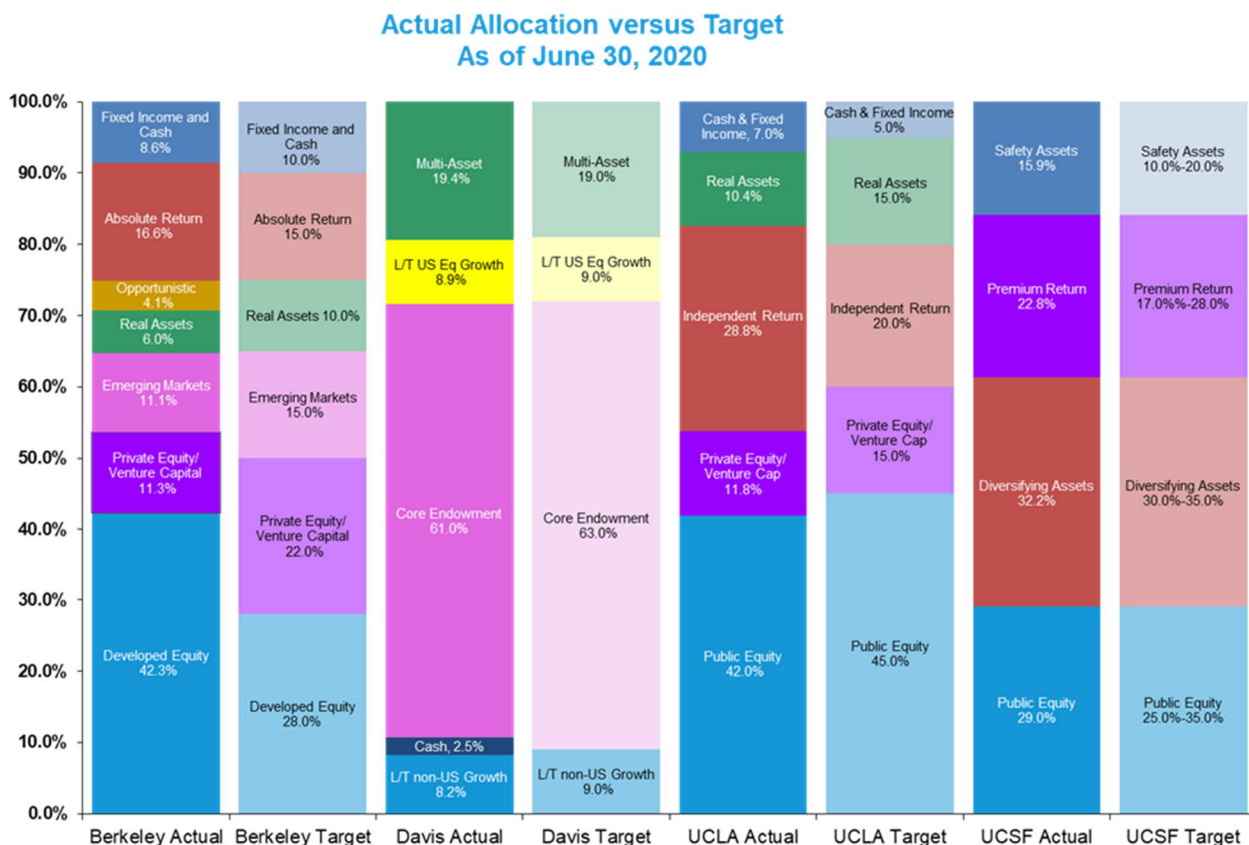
Actual Allocation versus Target
As of June 30, 2020

100.0%
90.0%
80.0%
70.0%
60.0%
50.0%
40.0%
30.0%
20.0%
10.0%
0.0%

Berkeley Actual: Fixed Income and Cash 8.6%; Absolute Return 16.6%; Opportunistic 4.1%; Real Assets 6.0%; Emerging Markets 11.1%; Private Equity/ Venture Capital 11.3%; Developed Equity 42.3%

Berkeley Target: Fixed Income and Cash 10.0%; Absolute Return 15.0%; Real Assets 10.0%; Emerging Markets 15.0%; Private Equity/ Venture Capital 22.0%; Developed Equity 28.0%

Davis Actual: Multi-Asset 19.4%; L/T US Eq Growth 8.9%; Core Endowment 61.0%; Cash, 2.5%; L/T non-US Growth 8.2%

Davis Target: Multi-Asset 19.0%; L/T US Eq Growth 9.0%; Core Endowment 63.0%; L/T non-US Growth 9.0%

UCLA Actual: Cash & Fixed Income, 7.0%; Real Assets 10.4%; Independent Return 28.8%; Private Equity/ Venture Cap 11.8%; Public Equity 42.0%

UCLA Target: Cash & Fixed Income 5.0%; Real Assets 15.0%; Independent Return 20.0%; Private Equity/ Venture Cap 15.0%; Public Equity 45.0%

UCSF Actual: Safety Assets 15.9%; Premium Return 22.8%; Diversifying Assets 32.2%; Public Equity 29.0%

UCSF Target: Safety Assets 10.0%-20.0%; Premium Return 17.0%%-28.0%; Diversifying Assets 30.0%-35.0%; Public Equity 25.0%-35.0%

Berkeley Actual | Berkeley Target | Davis Actual | Davis Target | UCLA Actual | UCLA Target | UCSF Actual | UCSF Target